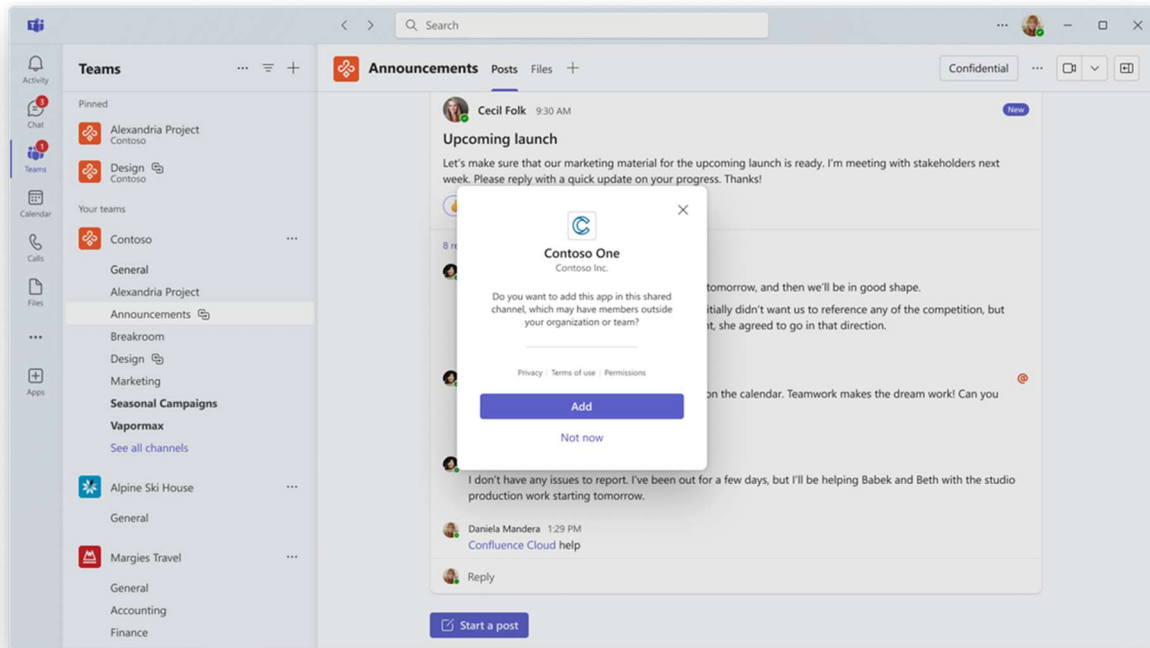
Search

Activity
3
Chat
1
Teams
Calendar
Calls
Files
...
Apps

Teams

Pinned
Alexandria Project
Contoso
Design
Contoso

Your teams
Contoso
General
Alexandria Project
Announcements
Breakroom
Design
Marketing
Seasonal Campaigns
Vapormax
See all channels

Alpine Ski House
General

Margies Travel
General
Accounting
Finance

Announcements Posts Files +
Confidential

Cecil Folk 9:30 AM
New
Upcoming launch
Let's make sure that our marketing material for the upcoming launch is ready. I'm meeting with stakeholders next week. Please reply with a quick update on your progress. Thanks!

8 r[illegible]

tomorrow, and then we'll be in good shape.
itially didn't want us to reference any of the competition, but
t, she agreed to go in that direction.

on the calendar. Teamwork makes the dream work! Can you

I don't have any issues to report. I've been out for a few days, but I'll be helping Babek and Beth with the studio production work starting tomorrow.

Daniela Mandera 1:29 PM
Confluence Cloud help

Reply

Start a post

Contoso One
Contoso Inc.
Do you want to add this app in this shared channel, which may have members outside your organization or team?
Privacy | Terms of use | Permissions
Add
Not now